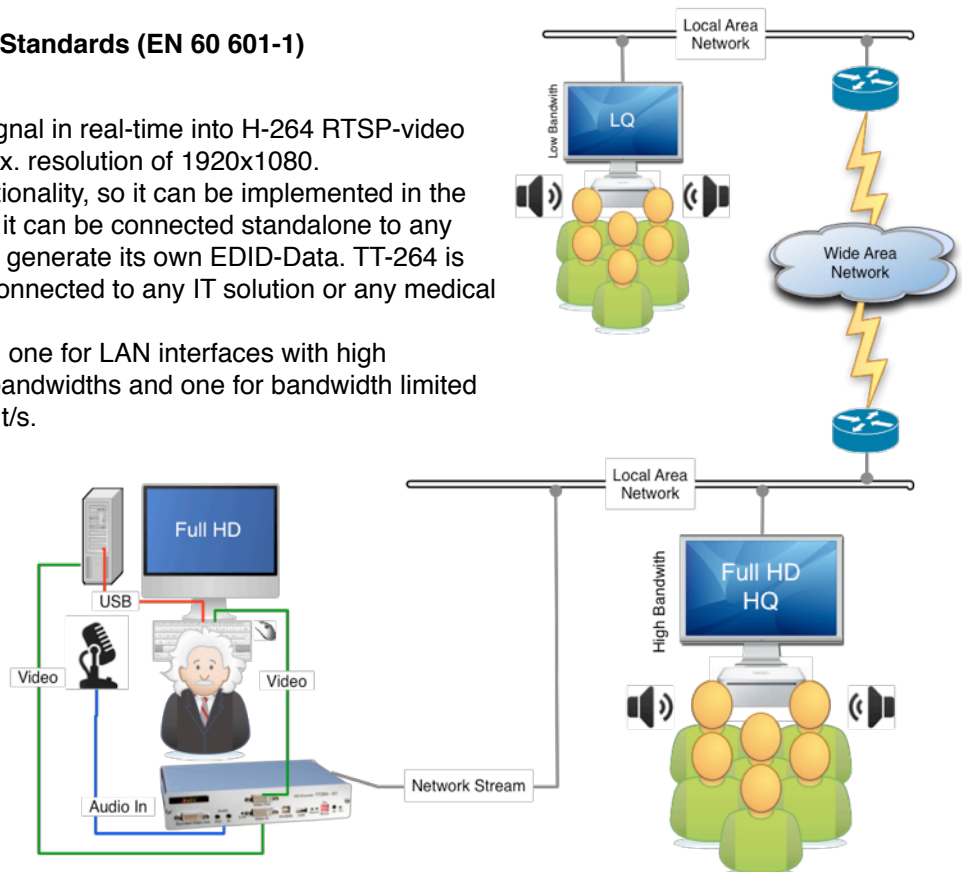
Standards (EN 60 601-1)

gnal in real-time into H-264 RTSP-video x. resolution of 1920x1080. tionality, so it can be implemented in the it can be connected standalone to any generate its own EDID-Data. TT-264 is onnected to any IT solution or any medical

one for LAN interfaces with high andwidths and one for bandwidth limited t/s.

Local Area Network

Low Bandwith

LQ

Wide Area Network

Local Area Network

Full HD

USB

Video

Video

High Bandwith

Full HD HQ

Network Stream

Audio In